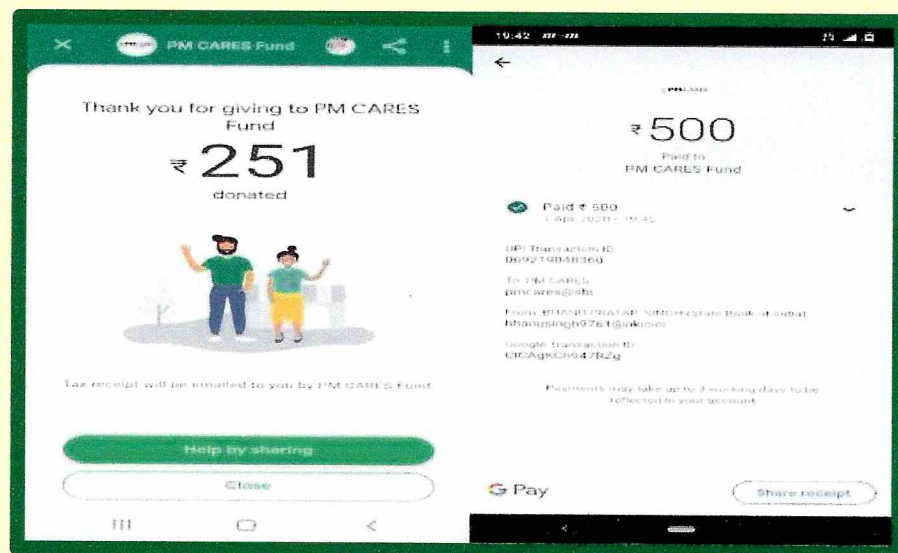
PM CARES Fund

Thank you for giving to PM CARES Fund

₹251

donated

Tax receipt will be emailed to you by PM CARES Fund

Help by sharing

Close

19:42

₹500

Paid to PM CARES Fund

Paid ₹ 500
1 Apr 2020 • 19:4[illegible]

UPI Transaction ID
009219848360

To: PM CARES
pmcares@sbi

From: BHANU PRATAP SINGH (State Bank of India)
bhanusingh9761@oksbi

Google Transaction ID
CICAgKCh947R2g

Payments may take up to 3 working days to be reflected in your account

G Pay

Share receipt